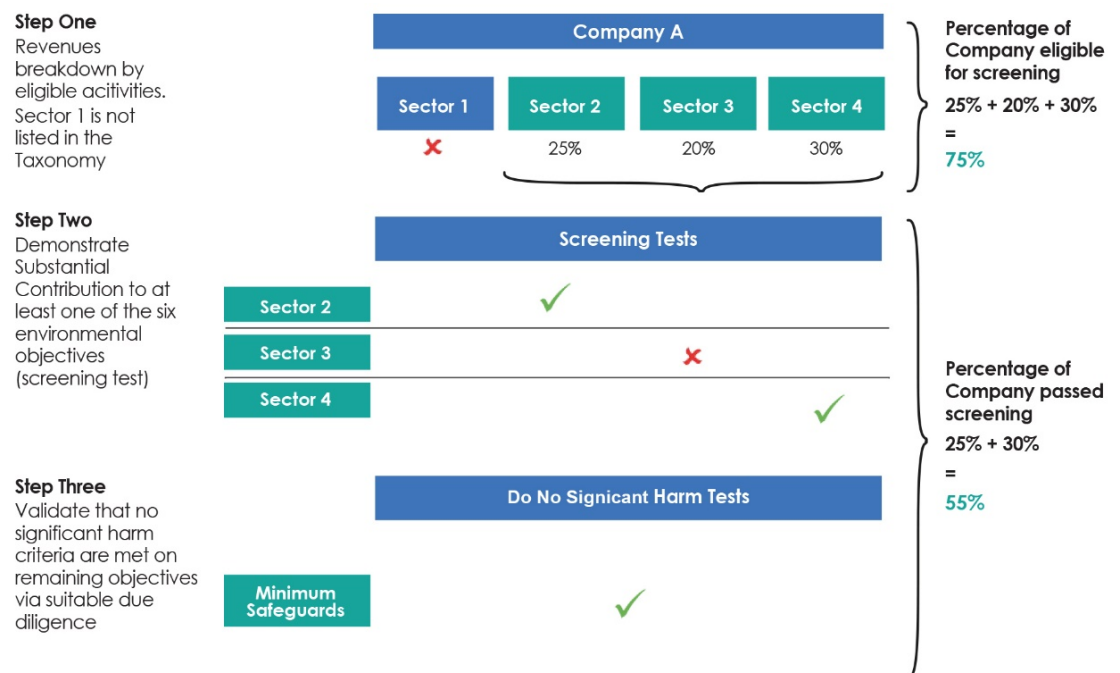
Step One
Revenues breakdown by eligible acivitities. Sector 1 is not listed in the Taxonomy

Company A

Sector 1
Sector 2
Sector 3
Sector 4

25%
20%
30%

Percentage of Company eligible for screening
25% + 20% + 30%
=
75%

Step Two
Demonstrate Substantial Contribution to at least one of the six environmental objectives (screening test)

Screening Tests

Sector 2
Sector 3
Sector 4

Percentage of Company passed screening
25% + 30%
=
55%

Step Three
Validate that no significant harm criteria are met on remaining objectives via suitable due diligence

Do No Signicant Harm Tests

Minimum Safeguards